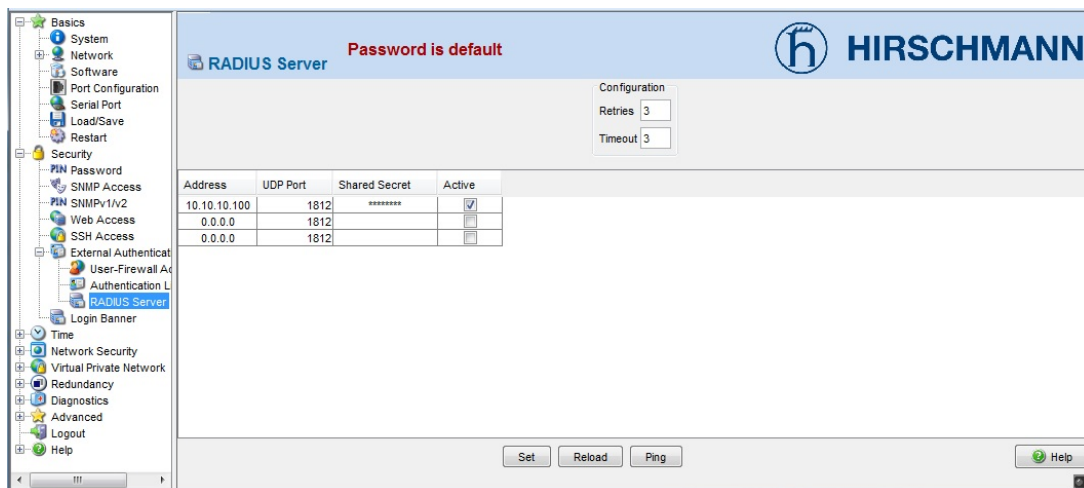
Basics
System
Network
Software
Port Configuration
Serial Port
Load/Save
Restart
Security
PIN Password
SNMP Access
PIN SNMPv1/v2
Web Access
SSH Access
External Authenticat
User-Firewall Ac
Authentication L
RADIUS Server
Login Banner
Time
Network Security
Virtual Private Network
Redundancy
Diagnostics
Advanced
Logout
Help

RADIUS Server

Password is default

HIRSCHMANN

Configuration
Retries 3
Timeout 3

| Address | UDP Port | Shared Secret | Active |
|---|---|---|---|
| 10.10.10.100 | 1812 | ******** | ☑ |
| 0.0.0.0 | 1812 | | ☐ |
| 0.0.0.0 | 1812 | | ☐ |

Set Reload Ping

Help